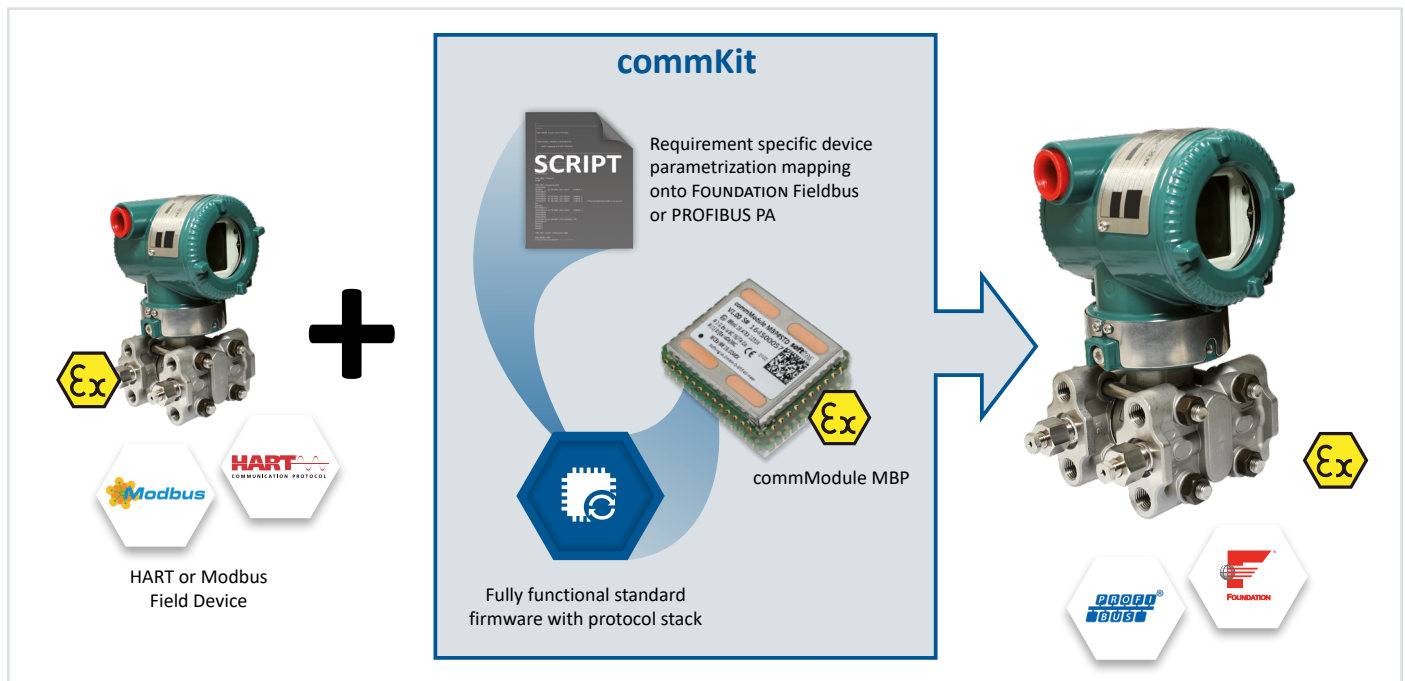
commKit

SCRIPT

Requirement specific device parametrization mapping onto FOUNDATION Fieldbus or PROFIBUS PA

commModule MBP

Fully functional standard firmware with protocol stack

Modbus

HART COMMUNICATION PROTOCOL

HART or Modbus Field Device

PROFI BUS

FOUNDATION